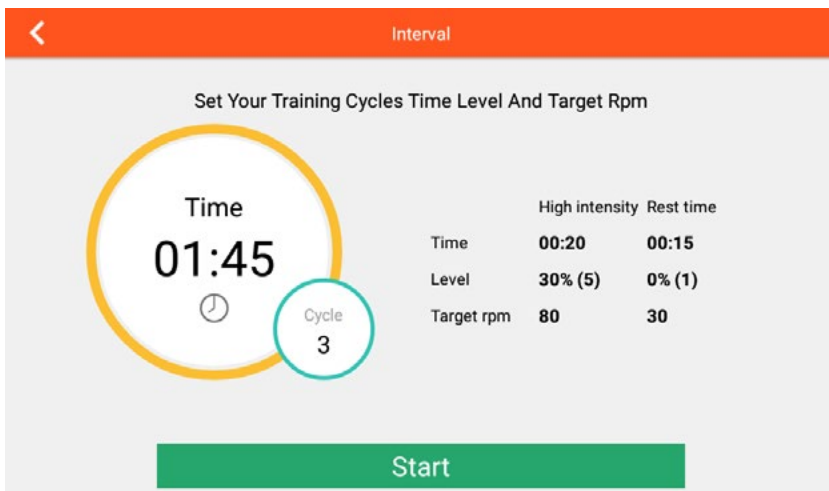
Interval

Set Your Training Cycles Time Level And Target Rpm

Time
01:45

Cycle
3

| | High intensity | Rest time |
|---|---|---|
| Time | 00:20 | 00:15 |
| Level | 30% (5) | 0% (1) |
| Target rpm | 80 | 30 |

Start